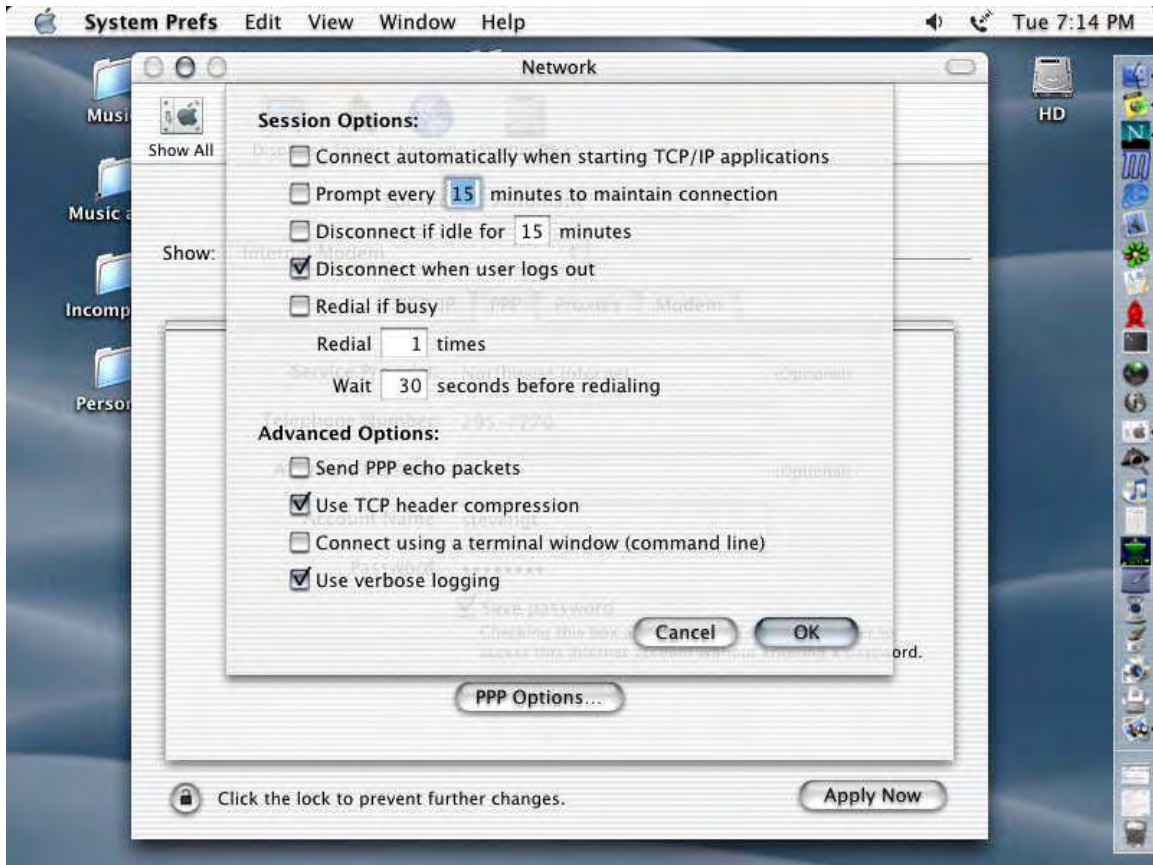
System Prefs Edit View Window Help

Tue 7:14 PM

Network

Show All

Musi

Music a

Incomp

Perso

HD

Show:

Session Options:

Connect automatically when starting TCP/IP applications

Prompt every 15 minutes to maintain connection

Disconnect if idle for 15 minutes

Disconnect when user logs out

Redial if busy

Redial 1 times

Wait 30 seconds before redialing

Advanced Options:

Send PPP echo packets

Use TCP header compression

Connect using a terminal window (command line)

Use verbose logging

Cancel OK

ord.

PPP Options...

Click the lock to prevent further changes.

Apply Now